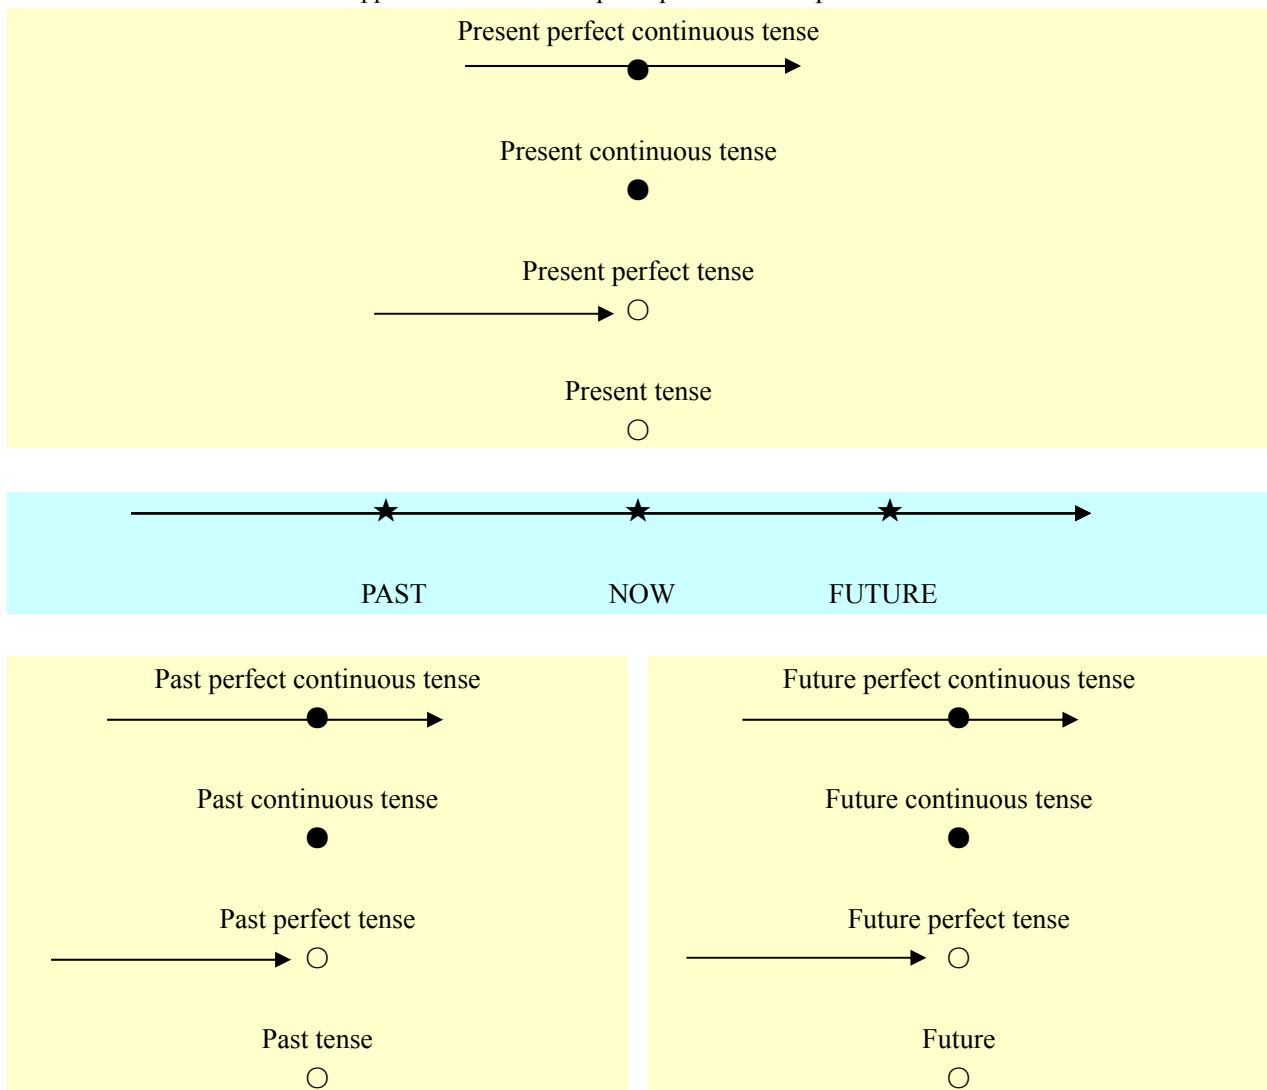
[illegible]

Present perfect continuous tense

Present continuous tense

Present perfect tense

Present tense

PAST NOW FUTURE

Past perfect continuous tense

Past continuous tense

Past perfect tense

Past tense

Future perfect continuous tense

Future continuous tense

Future perfect tense

Future